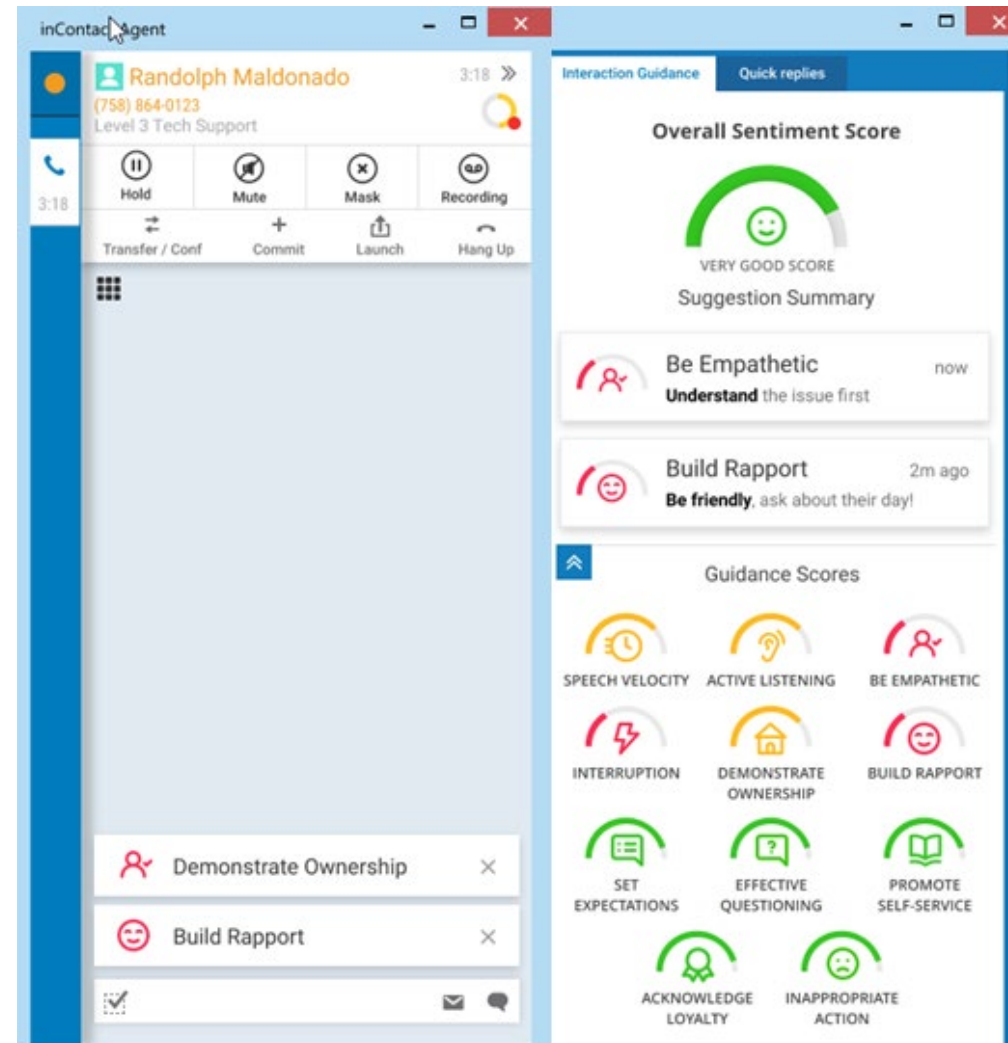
inContact Agent

3:18

Randolph Maldonado
(758) 864-0123
Level 3 Tech Support

3:18

Hold
Mute
Mask
Recording
Transfer / Conf
Commit
Launch
Hang Up

Demonstrate Ownership
Build Rapport

Interaction Guidance
Quick replies

Overall Sentiment Score

VERY GOOD SCORE
Suggestion Summary

Be Empathetic
now
**Understand** the issue first

Build Rapport
2m ago
**Be friendly**, ask about their day!

Guidance Scores

SPEECH VELOCITY
ACTIVE LISTENING
BE EMPATHETIC
INTERRUPTION
DEMONSTRATE OWNERSHIP
BUILD RAPPORT
SET EXPECTATIONS
EFFECTIVE QUESTIONING
PROMOTE SELF-SERVICE
ACKNOWLEDGE LOYALTY
INAPPROPRIATE ACTION